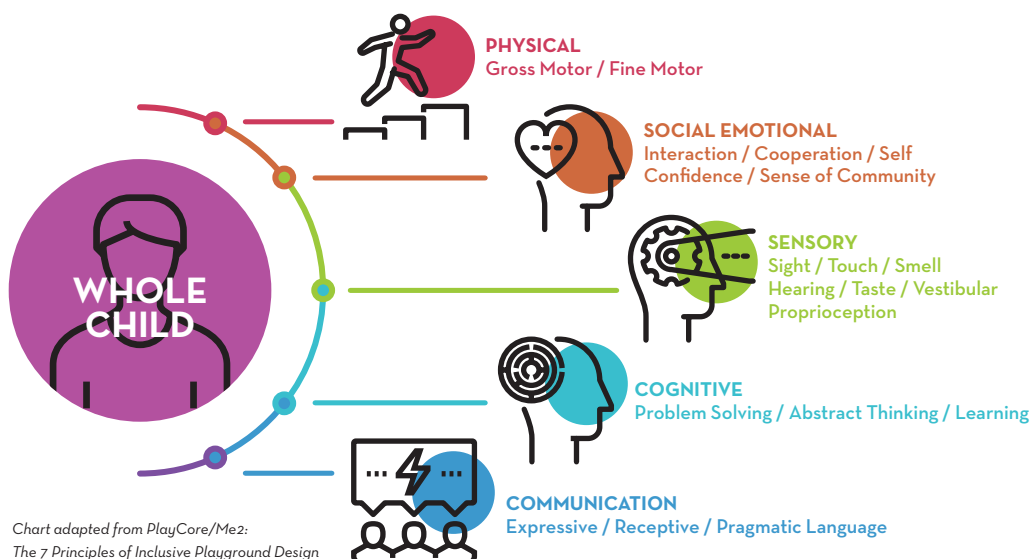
WHOLE CHILD

PHYSICAL
Gross Motor / Fine Motor

SOCIAL EMOTIONAL
Interaction / Cooperation / Self Confidence / Sense of Community

SENSORY
Sight / Touch / Smell Hearing / Taste / Vestibular Proprioception

COGNITIVE
Problem Solving / Abstract Thinking / Learning

COMMUNICATION
Expressive / Receptive / Pragmatic Language

Chart adapted from PlayCore/Me2: The 7 Principles of Inclusive Playground Design